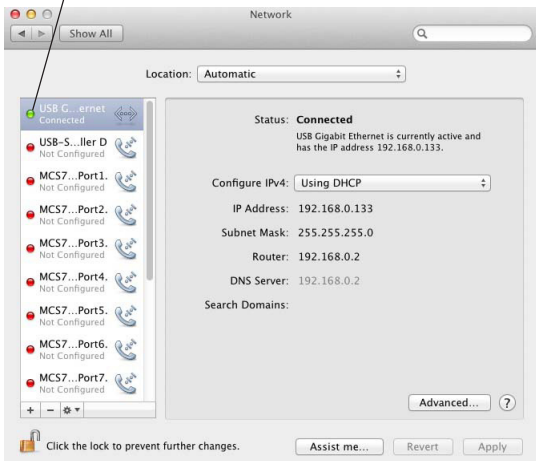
Network

Show All

Location: Automatic

USB G...ernet
Connected

USB-S...ller D
Not Configured

MCS7...Port1.
Not Configured

MCS7...Port2.
Not Configured

MCS7...Port3.
Not Configured

MCS7...Port4.
Not Configured

MCS7...Port5.
Not Configured

MCS7...Port6.
Not Configured

MCS7...Port7.
Not Configured

+ −

Status: Connected

USB Gigabit Ethernet is currently active and has the IP address 192.168.0.133.

Configure IPv4: Using DHCP

IP Address: 192.168.0.133

Subnet Mask: 255.255.255.0

Router: 192.168.0.2

DNS Server: 192.168.0.2

Search Domains:

Advanced...

?

Click the lock to prevent further changes.

Assist me...

Revert

Apply